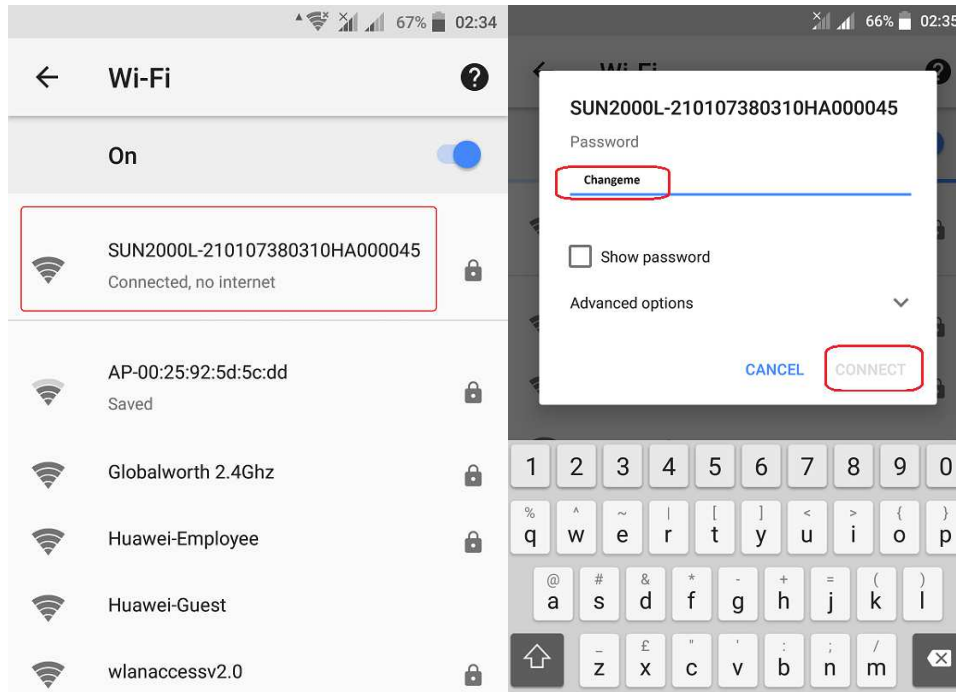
67% 02:34

Wi-Fi

On

SUN2000L-210107380310HA000045
Connected, no internet

AP-00:25:92:5d:5c:dd
Saved

Globalworth 2.4Ghz

Huawei-Employee

Huawei-Guest

wlanaccessv2.0

66% 02:35

SUN2000L-210107380310HA000045

Password

Changeme

Show password

Advanced options

CANCEL CONNECT

1 2 3 4 5 6 7 8 9 0

% q ^ w ~ e | r [ t ] y < u > i { o } p

@ a # s & d * f - g + h = j ( k ) l

£ z " x ' c : v ; b / n m